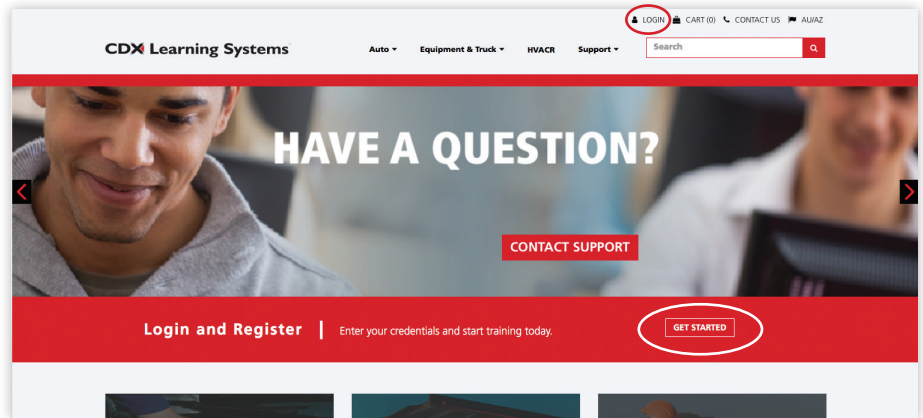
LOGIN CART (0) CONTACT US AU/AZ

CDX Learning Systems

Auto Equipment & Truck HVACR Support

Search

HAVE A QUESTION?

CONTACT SUPPORT

Login and Register | Enter your credentials and start training today.

GET STARTED